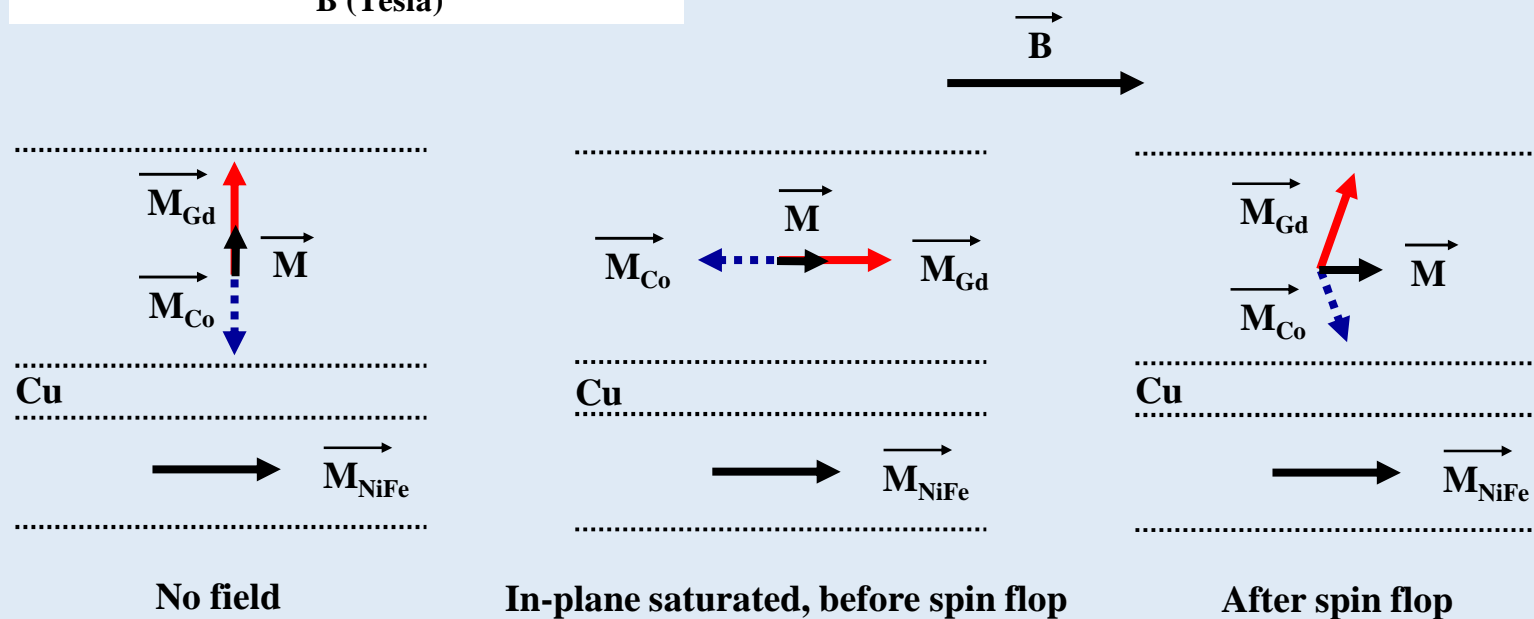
B (Tesla)

$\vec{B}$

$\vec{M}_{Gd}$

$\vec{M}$

$\vec{M}_{Co}$

Cu

$\vec{M}_{NiFe}$

No field

$\vec{M}$

$\vec{M}_{Co}$

$\vec{M}_{Gd}$

Cu

$\vec{M}_{NiFe}$

In-plane saturated, before spin flop

$\vec{M}_{Gd}$

$\vec{M}$

$\vec{M}_{Co}$

Cu

$\vec{M}_{NiFe}$

After spin flop